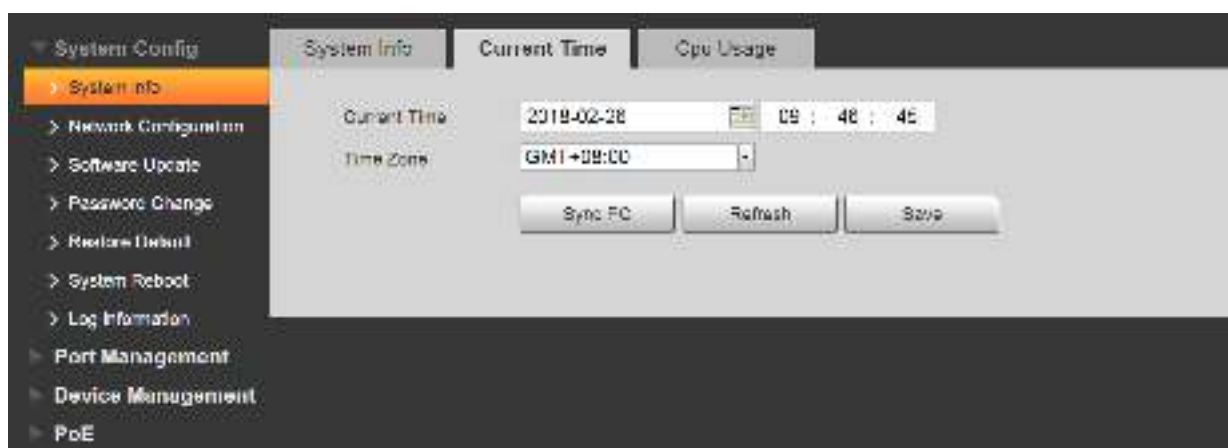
System Config
> System Info
> Network Configuration
> Software Update
> Password Change
> Restore Default
> System Reboot
> Log Information
Port Management
Device Management
PoE

System Info | Current Time | Cpu Usage

Current Time 2018-02-28 09 : 48 : 46
Time Zone GMT+08:00

Sync PC | Refresh | Save